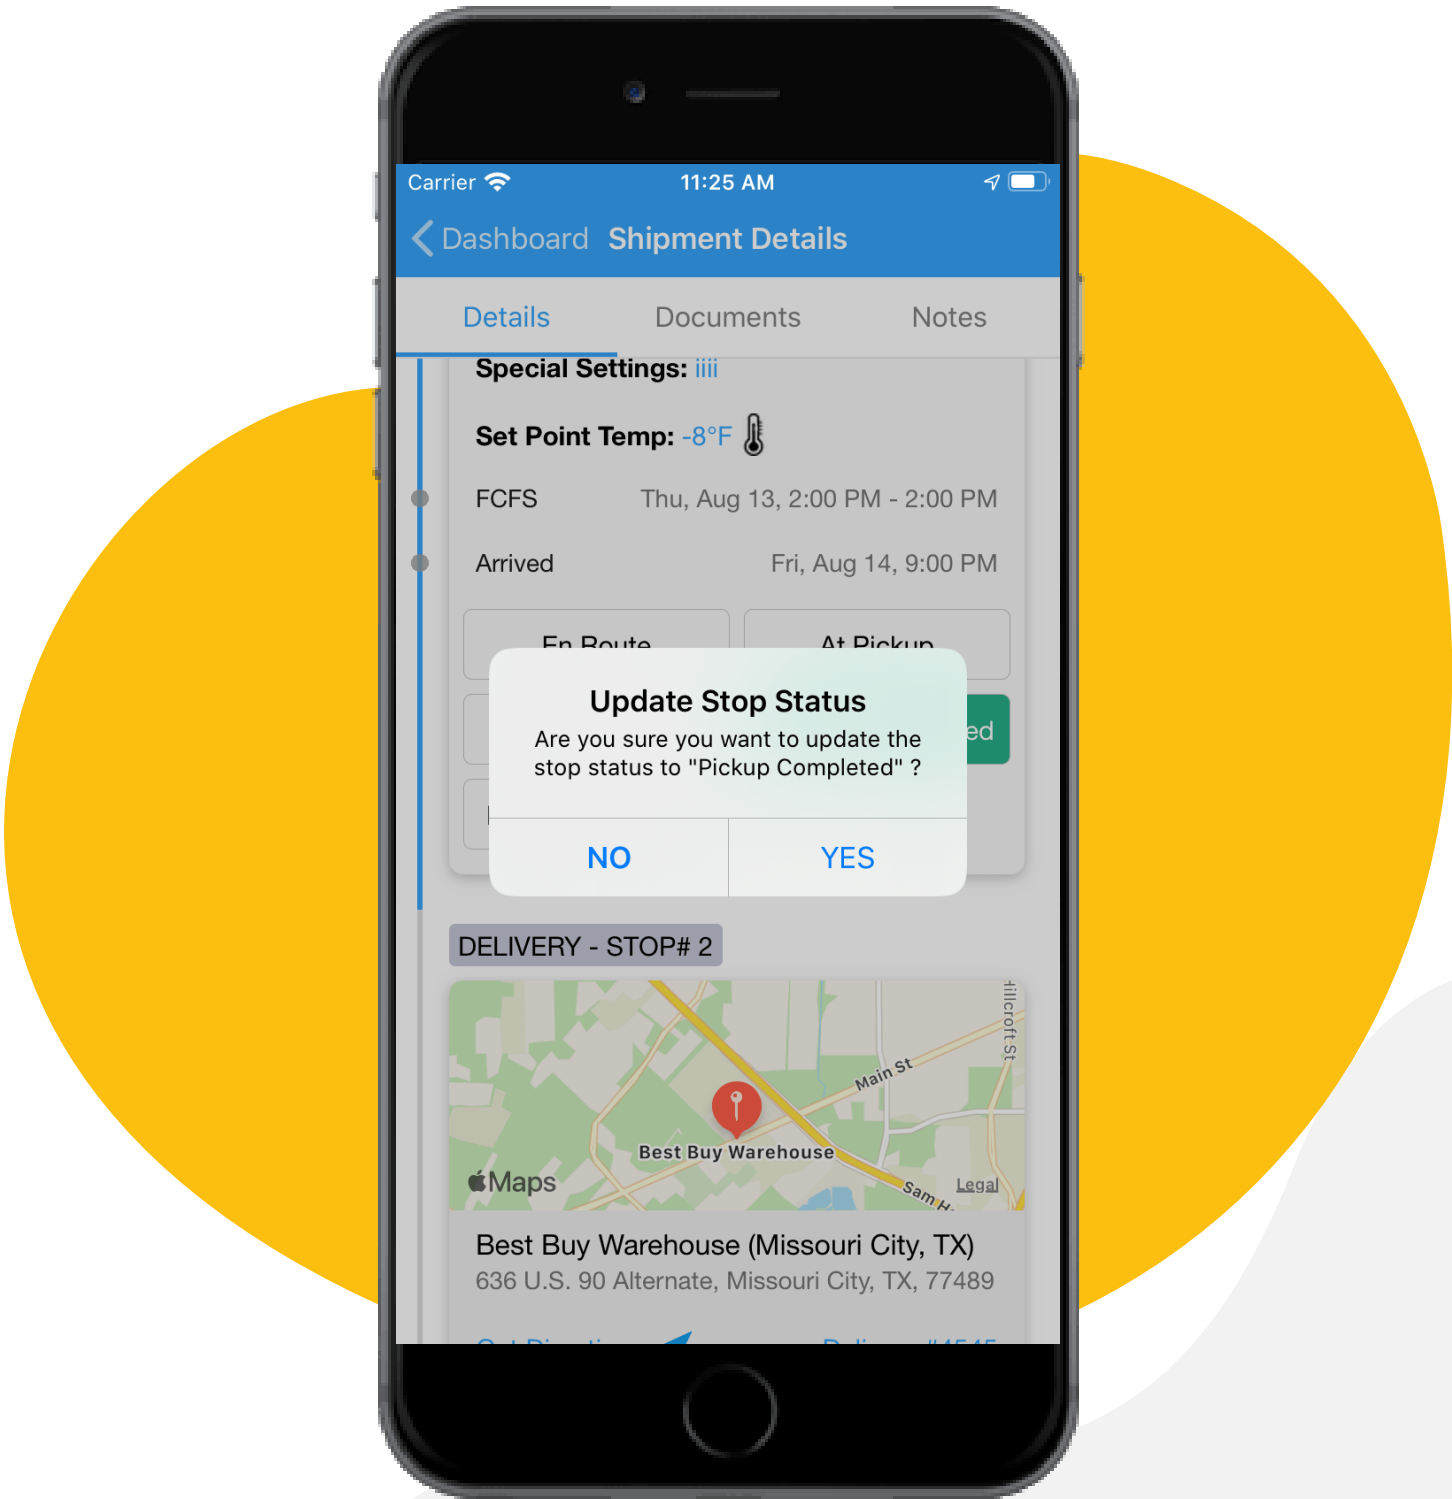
Carrier 11:25 AM

Dashboard Shipment Details

Details Documents Notes

Special Settings: iiii

Set Point Temp: -8°F

FCFS Thu, Aug 13, 2:00 PM - 2:00 PM

Arrived Fri, Aug 14, 9:00 PM

En Route At Pickup

ed

Update Stop Status

Are you sure you want to update the stop status to "Pickup Completed" ?

NO YES

DELIVERY - STOP# 2

Main St

Hillcroft St

Best Buy Warehouse

Maps

Sam H

Legal

Best Buy Warehouse (Missouri City, TX)

636 U.S. 90 Alternate, Missouri City, TX, 77489

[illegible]